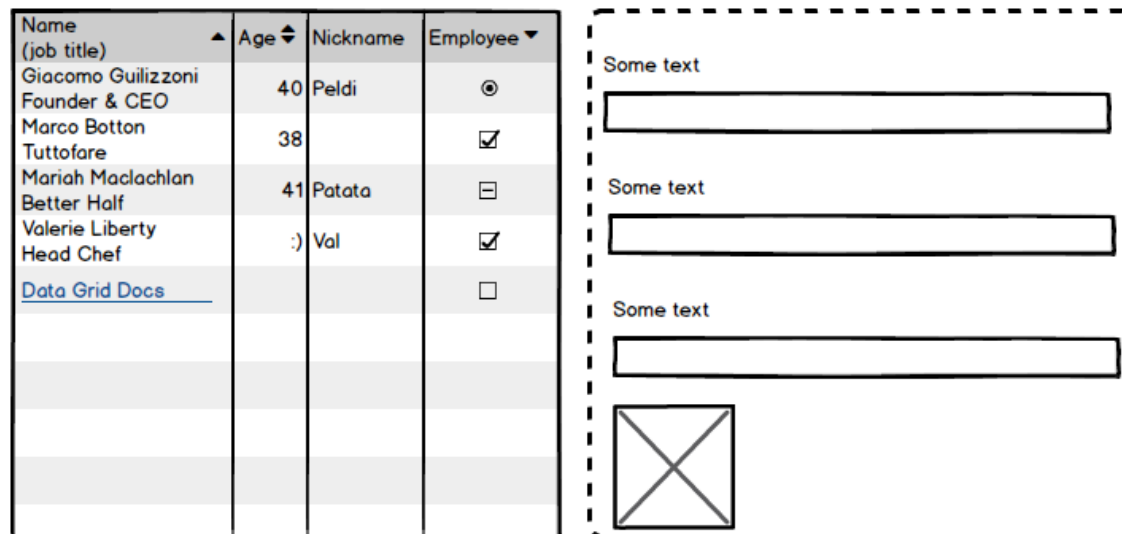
| Name (job title) ▲ | Age ⬍ | Nickname | Employee ▼ |
|---|---|---|---|
| Giacomo Guilizzoni Founder & CEO | 40 | Peldi | ◉ |
| Marco Botton Tuttofare | 38 | | ☑ |
| Mariah Maclachlan Better Half | 41 | Patata | ⊟ |
| Valerie Liberty Head Chef | :) | Val | ☑ |
| Data Grid Docs | | | ☐ |

Some text

Some text

Some text